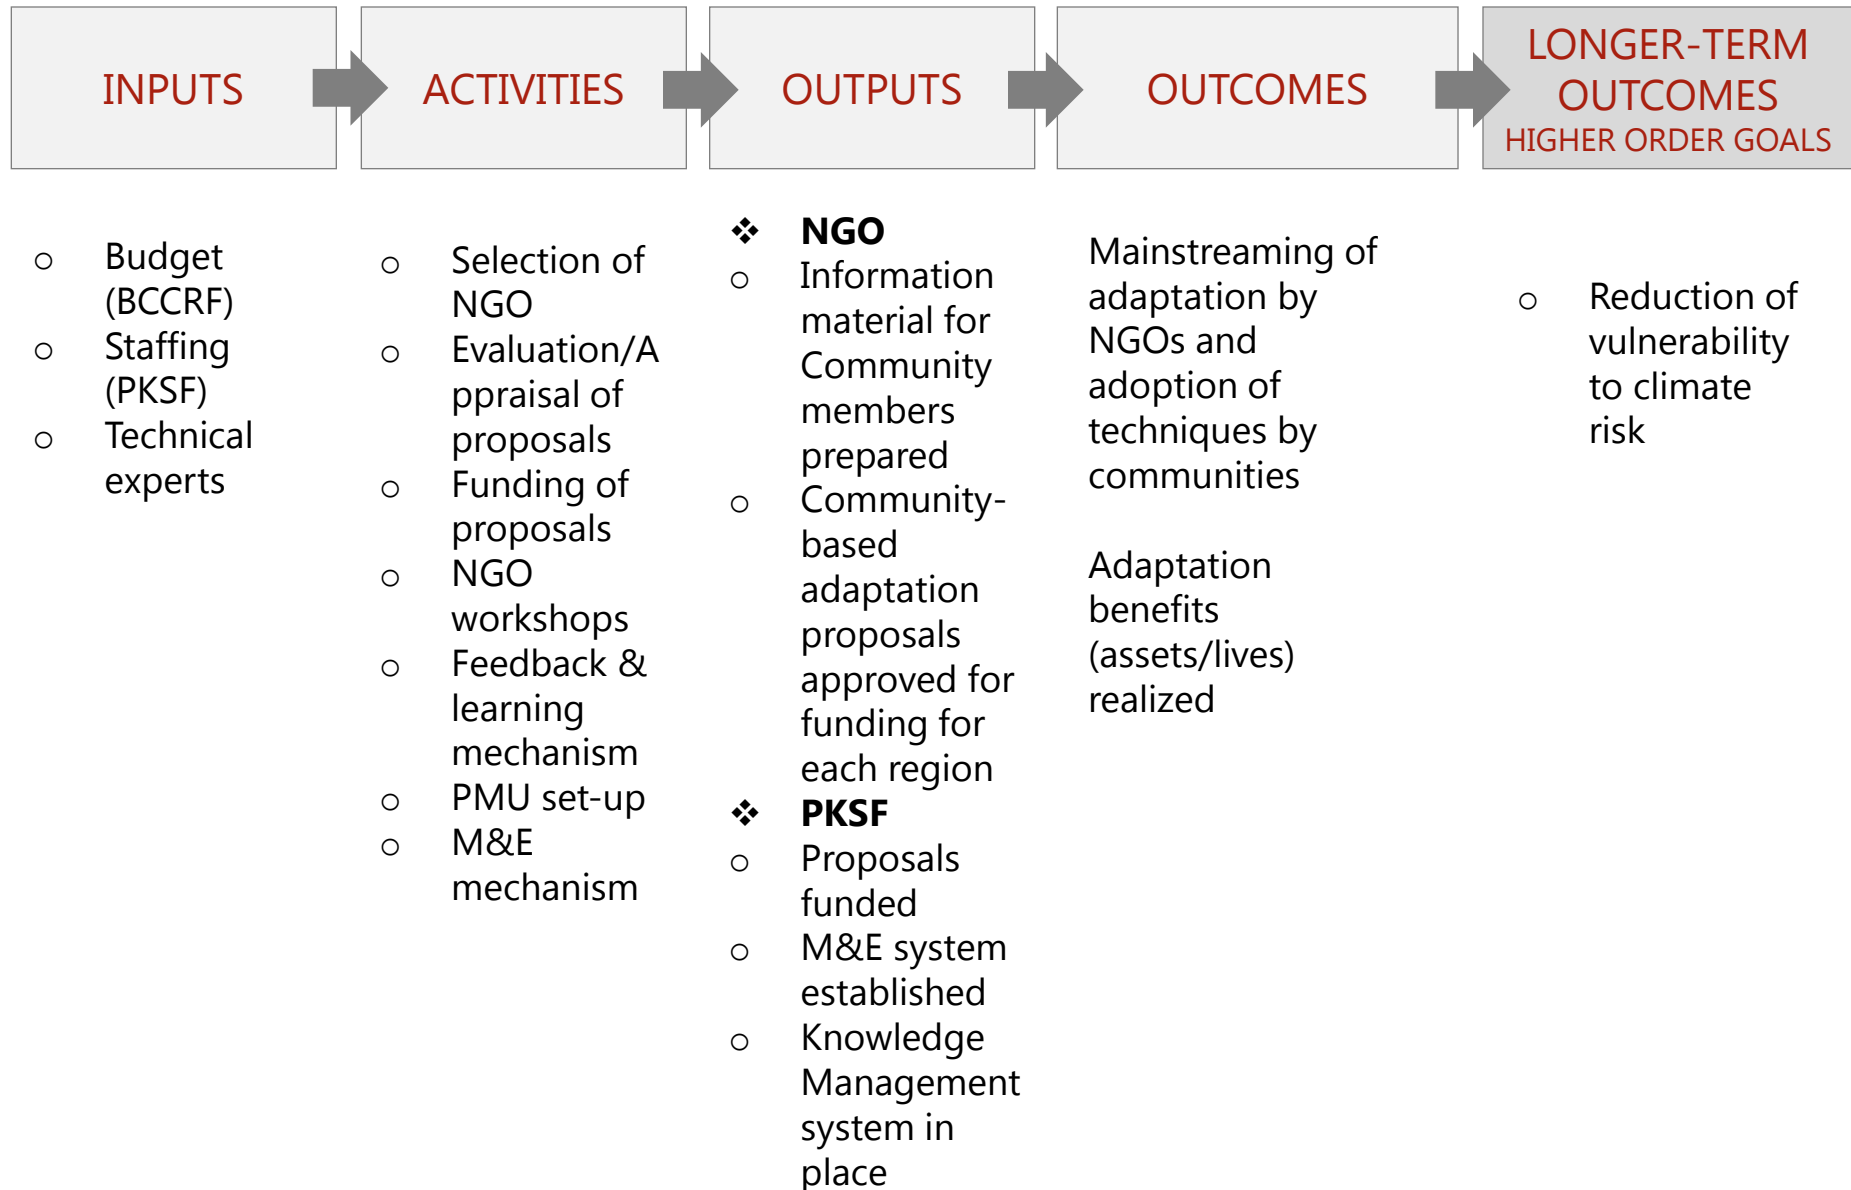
INPUTS

ACTIVITIES

OUTPUTS

OUTCOMES

LONGER-TERM OUTCOMES
HIGHER ORDER GOALS

- Budget (BCCRF)
- Staffing (PKSF)
- Technical experts

- Selection of NGO
- Evaluation/Appraisal of proposals
- Funding of proposals
- NGO workshops
- Feedback & learning mechanism
- PMU set-up
- M&E mechanism

❖ **NGO**
- Information material for Community members prepared
- Community-based adaptation proposals approved for funding for each region

❖ **PKSF**
- Proposals funded
- M&E system established
- Knowledge Management system in place

Mainstreaming of adaptation by NGOs and adoption of techniques by communities

Adaptation benefits (assets/lives) realized

- Reduction of vulnerability to climate risk